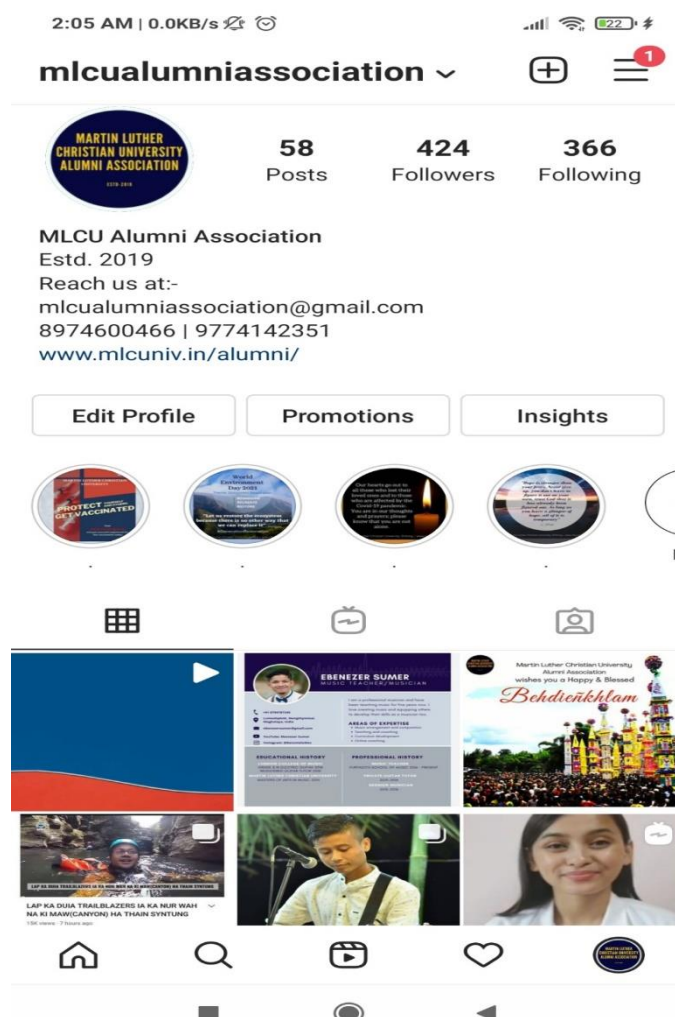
2:05 AM | 0.0KB/s

22

mlcualumniassociation

1

MARTIN LUTHER CHRISTIAN UNIVERSITY ALUMNI ASSOCIATION

58
Posts

424
Followers

366
Following

MLCU Alumni Association
Estd. 2019
Reach us at:-
mlcualumniassociation@gmail.com
8974600466 | 9774142351
www.mlcuniv.in/alumni/

Edit Profile

Promotions

Insights

PROTECT GET VACCINATED

World Environment Day 2021

EBENEZER SUMER
MUSIC TEACHER/MUSICIAN

AREAS OF EXPERTISE

EDUCATIONAL HISTORY

PROFESSIONAL HISTORY

Martin Luther Christian University Alumni Association wishes you a Happy & Blessed
Behdieñkhlam

LAP KA DUIA TRAILBLAZERS IA KA NUR WAH NA KI MAW(CANYON) HA THAIN SYNTUNG

LAP KA DUIA TRAILBLAZERS IA KA NUR WAH NA KI MAW(CANYON) HA THAIN SYNTUNG
15K views · 7 hours ago

MARTIN LUTHER CHRISTIAN UNIVERSITY ALUMNI ASSOCIATION